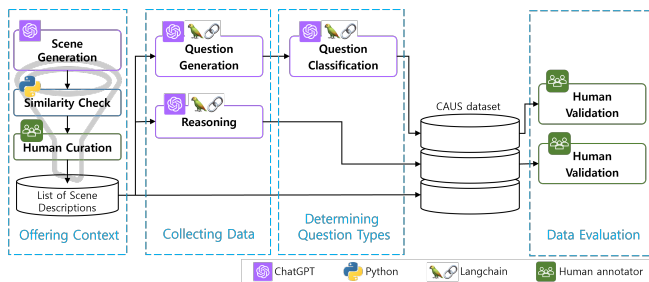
Scene Generation

Similarity Check

Human Curation

List of Scene Descriptions

Offering Context

Question Generation

Reasoning

Collecting Data

Question Classification

Determining Question Types

CAUS dataset

Human Validation

Human Validation

Data Evaluation

ChatGPT Python Langchain Human annotator